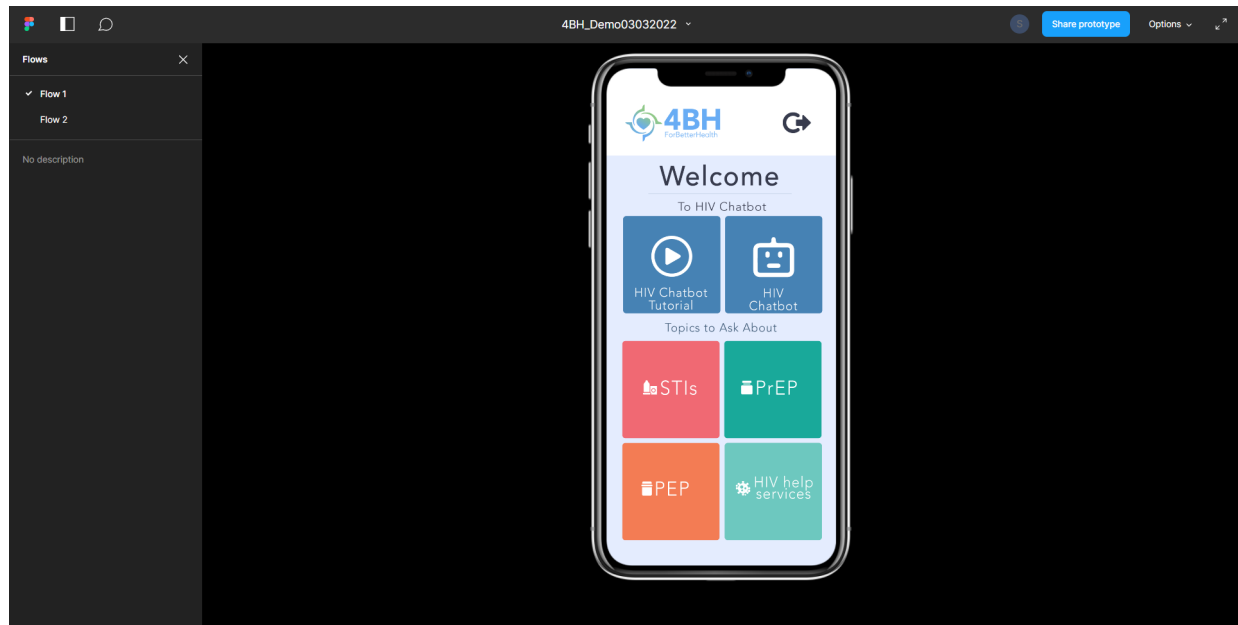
4BH_Demo03032022

S

Share prototype

Options

Flows

Flow 1

Flow 2

No description

4BH
ForBetterHealth

Welcome

To HIV Chatbot

HIV Chatbot Tutorial

HIV Chatbot

Topics to Ask About

STIs

PrEP

PEP

HIV help services